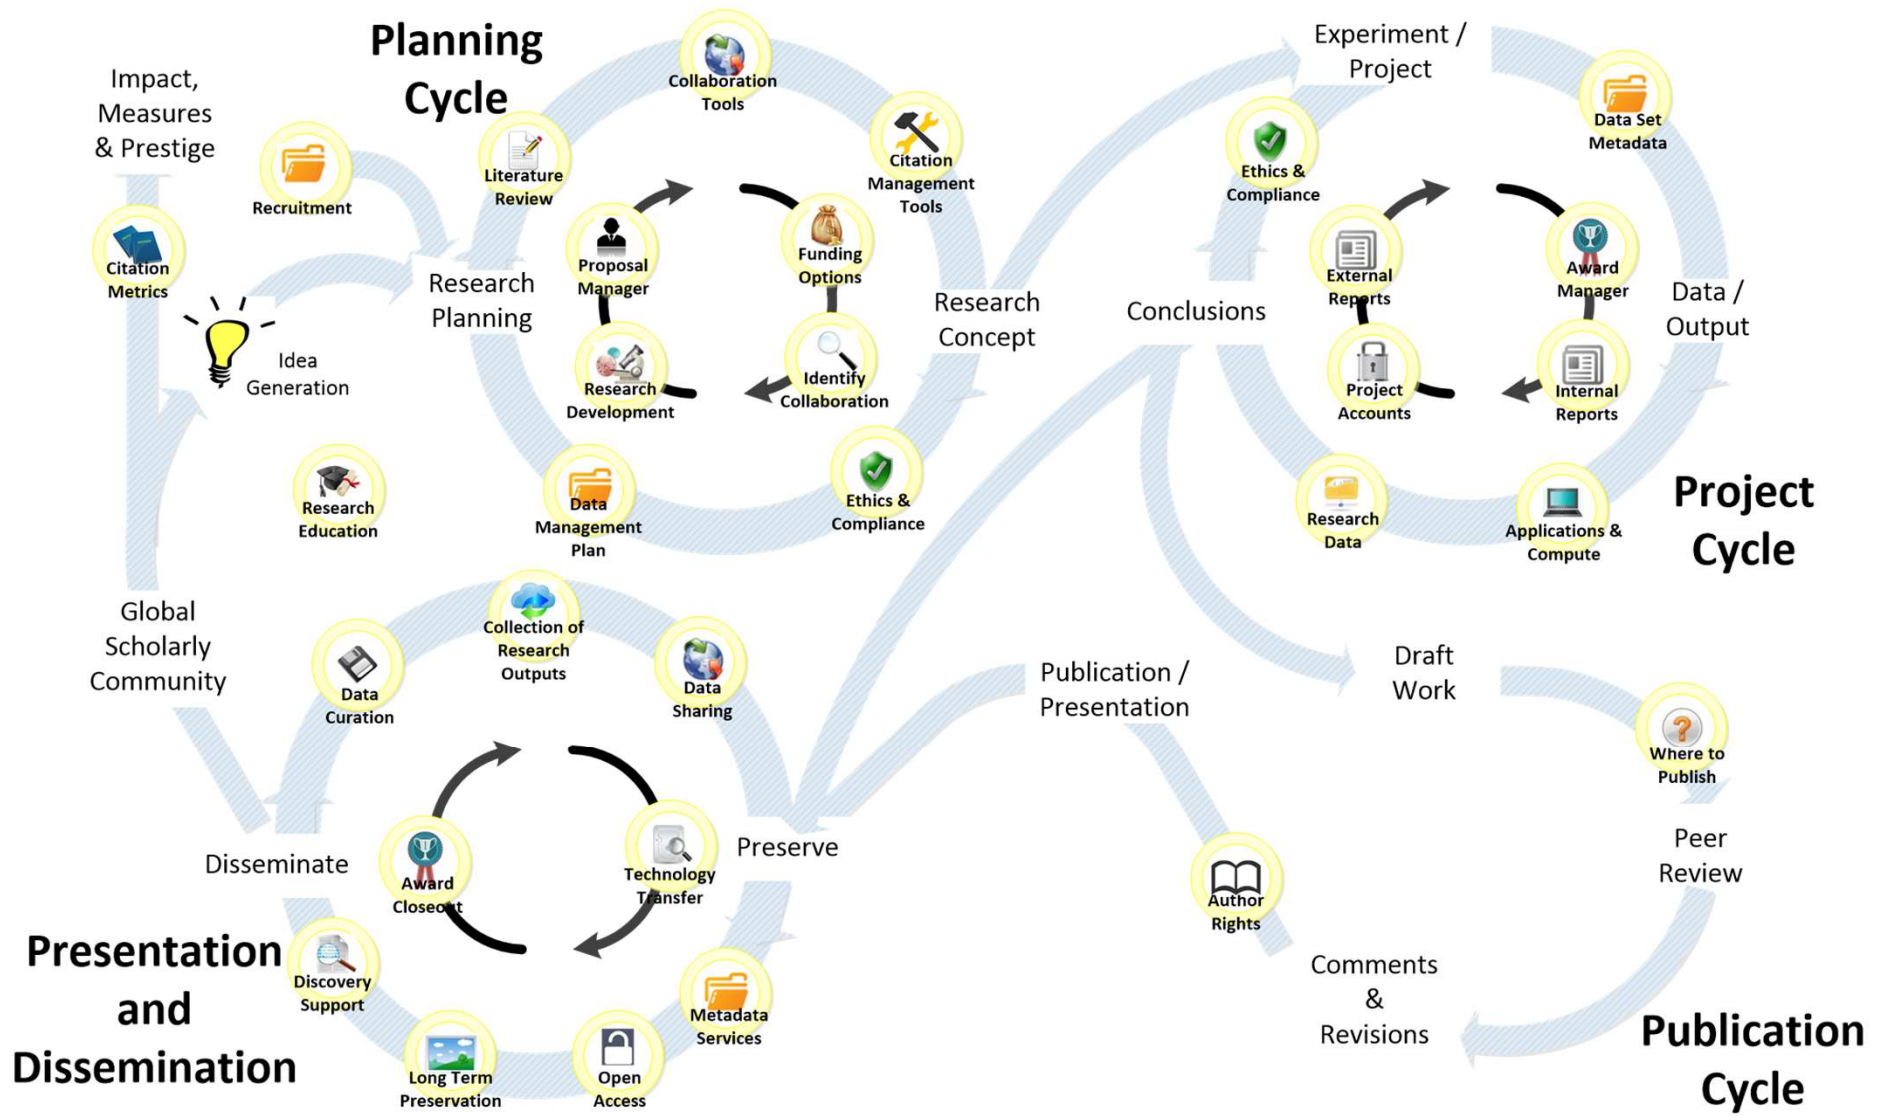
Planning Cycle

Impact, Measures & Prestige

Collaboration Tools

Literature Review

Citation Management Tools

Recruitment

Citation Metrics

Proposal Manager

Funding Options

Research Planning

Research Concept

Idea Generation

Research Development

Identify Collaboration

Research Education

Data Management Plan

Ethics & Compliance

Experiment / Project

Data Set Metadata

Ethics & Compliance

External Reports

Award Manager

Conclusions

Data / Output

Project Accounts

Internal Reports

Research Data

Applications & Compute

Project Cycle

Global Scholarly Community

Collection of Research Outputs

Data Curation

Data Sharing

Publication / Presentation

Draft Work

Where to Publish

Disseminate

Award Closeout

Technology Transfer

Preserve

Peer Review

Author Rights

Presentation and Dissemination

Discovery Support

Metadata Services

Comments & Revisions

Long Term Preservation

Open Access

Publication Cycle